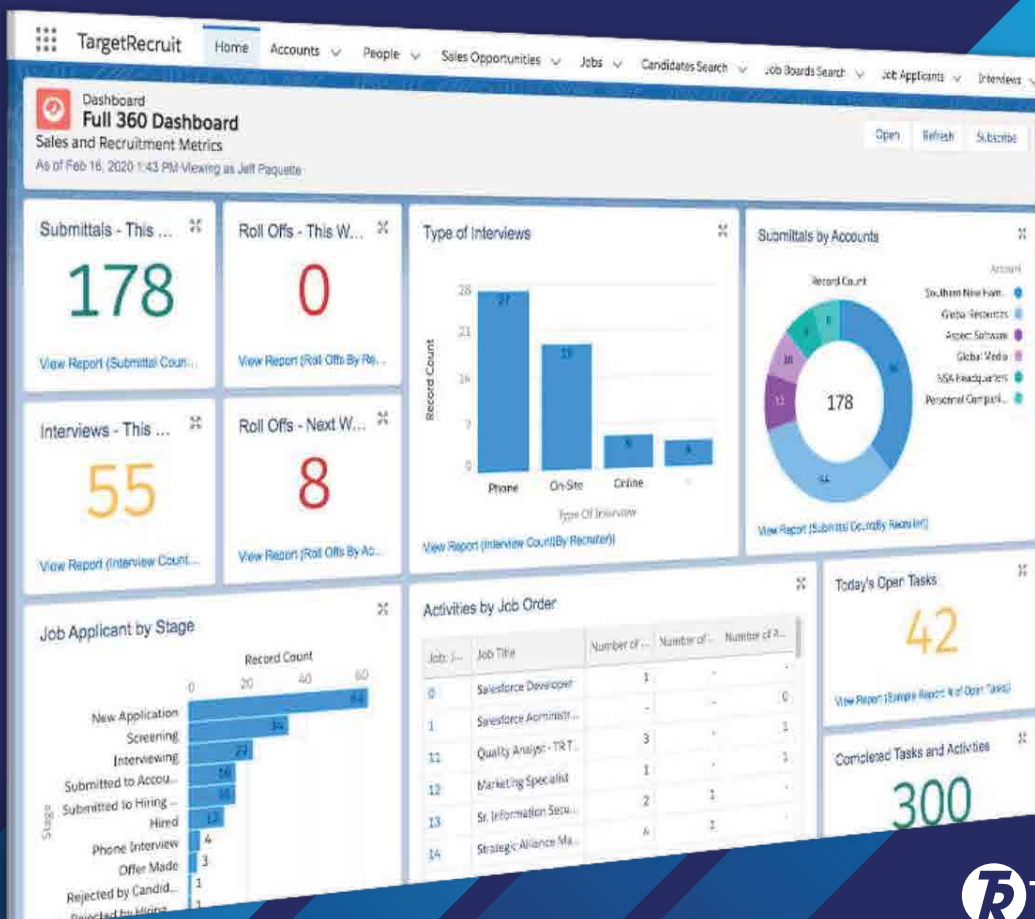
TargetRecruit Home Accounts People Sales Opportunities Jobs Candidates Search Job Boards Search Job Applicants Interviews

Dashboard
Full 360 Dashboard
Sales and Recruitment Metrics
As of Feb 16, 2020 1:43 PM·Viewing as Jeff Paquette

Open Refresh Subscribe

Submittals - This ...
178
View Report (Submittal Coun...

Roll Offs - This W...
0
View Report (Roll Offs By Re...

Type of Interviews
Record Count
28
21
14
7
0
27
19
8
6
Phone On-Site Online
Type Of Interview
View Report (Interview Count(By Recruiter))

Submittals by Accounts
Record Count
Account
Southern New Ham...
Global Resources
Aspect Software
Global Media
NSA Headquarters
Personnel Compani...
178
View Report (Submittal Count(By Recruiter))

Interviews - This ...
55
View Report (Interview Count...

Roll Offs - Next W...
8
View Report (Roll Offs By Ac...

Job Applicant by Stage
Record Count
0 20 40 60
New Application
Screening
Interviewing
Submitted to Accou...
Submitted to Hiring ...
Hired
Phone Interview
Offer Made
Rejected by Candid...
Stage
34
23
4
3
1

Activities by Job Order
| Job: ... | Job Title | Number of ... | Number of ... | Number of A... |
|---|---|---|---|---|
| 0 | Salesforce Developer | 1 | - | 0 |
| 1 | Salesforce Administr... | - | - | 1 |
| 11 | Quality Analyst - TR T... | 3 | - | 1 |
| 12 | Marketing Specialist | 1 | - | - |
| 13 | Sr. Information Secu... | 2 | 1 | - |
| 14 | Strategic Alliance Ma... | 4 | 1 | - |

Today's Open Tasks
42
View Report (Sample Report: # of Open Tasks)

Completed Tasks and Activities
300